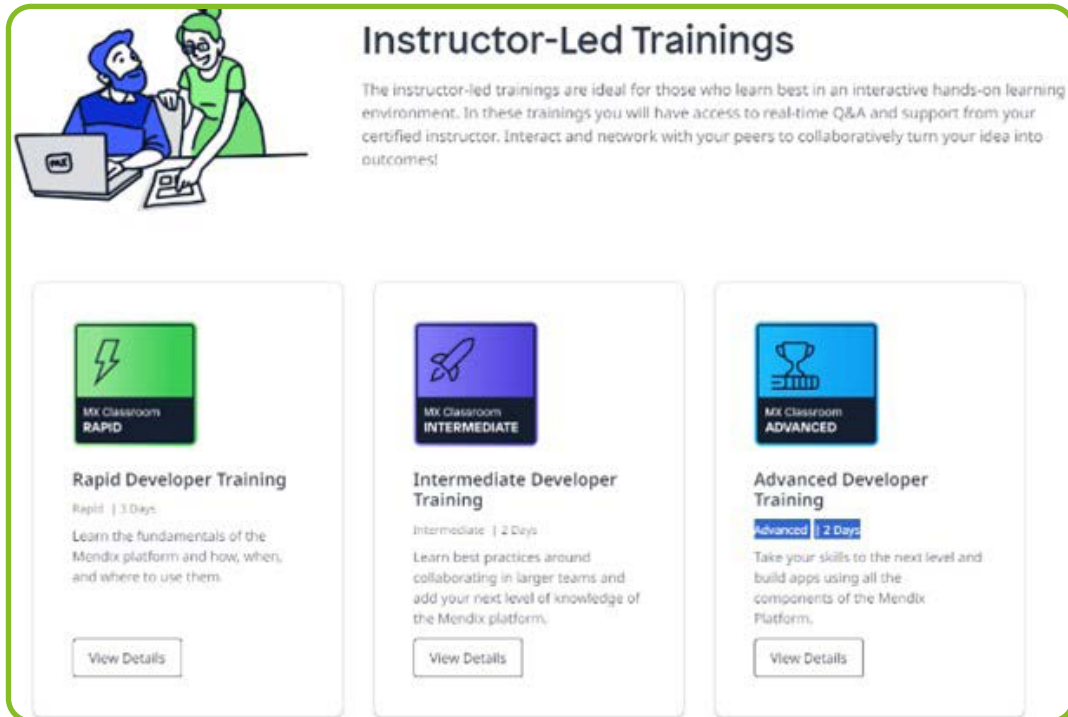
mx

Instructor-Led Trainings

The instructor-led trainings are ideal for those who learn best in an interactive hands-on learning environment. In these trainings you will have access to real-time Q&A and support from your certified instructor. Interact and network with your peers to collaboratively turn your idea into outcomes!

MX Classroom
RAPID

Rapid Developer Training

Rapid | 3 Days

Learn the fundamentals of the Mendix platform and how, when, and where to use them.

View Details

MX Classroom
INTERMEDIATE

Intermediate Developer Training

Intermediate | 2 Days

Learn best practices around collaborating in larger teams and add your next level of knowledge of the Mendix platform.

View Details

MX Classroom
ADVANCED

Advanced Developer Training

Advanced | 2 Days

Take your skills to the next level and build apps using all the components of the Mendix Platform.

View Details